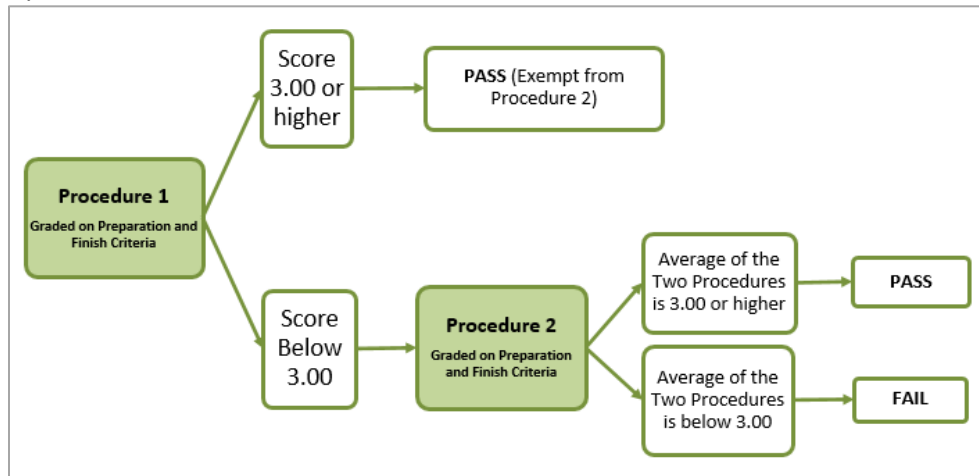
Procedure 1
Graded on Preparation and Finish Criteria

Score 3.00 or higher

PASS (Exempt from Procedure 2)

Score Below 3.00

Procedure 2
Graded on Preparation and Finish Criteria

Average of the Two Procedures is 3.00 or higher

PASS

Average of the Two Procedures is below 3.00

FAIL